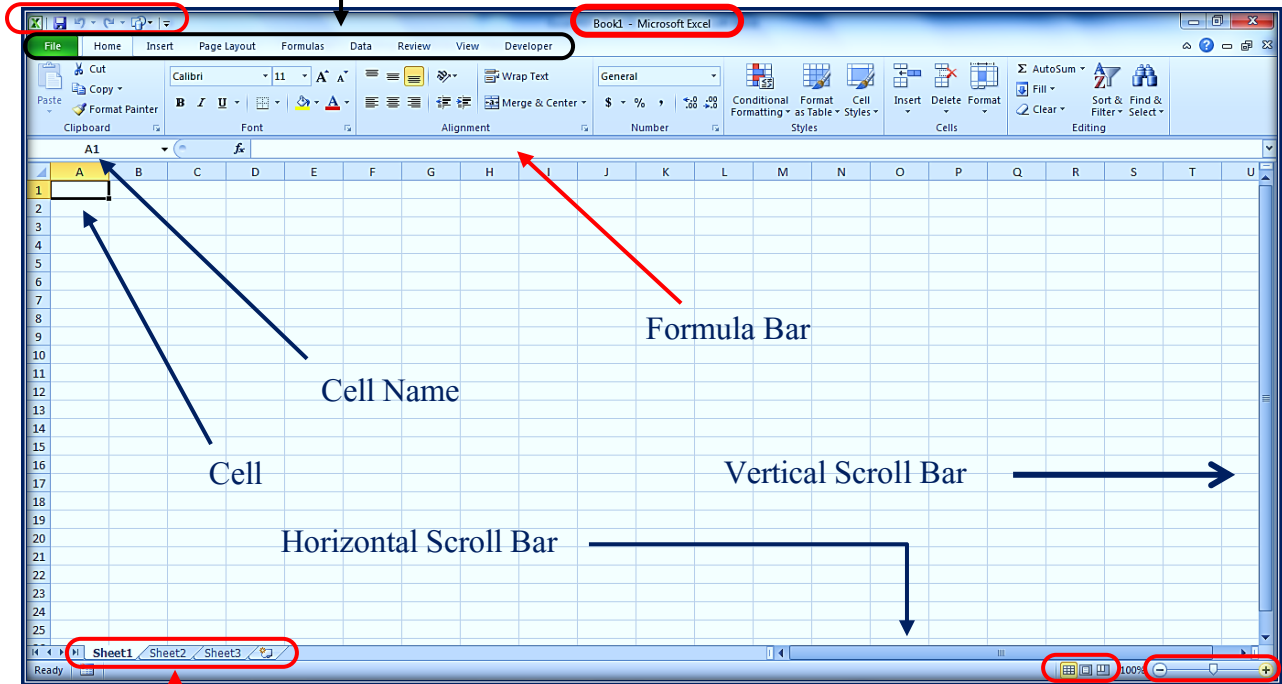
Book1 - Microsoft Excel

File Home Insert Page Layout Formulas Data Review View Developer

Paste
Cut
Copy
Format Painter
Clipboard

Calibri
11
A A
B I U
A
Font

Wrap Text
Merge & Center
Alignment

General
$ % ,
.0 .00
Number

Conditional Formatting
Format as Table
Cell Styles
Styles

Insert
Delete
Format
Cells

Σ AutoSum
Fill
Clear
Sort & Filter
Find & Select
Editing

A1
fx

| | A | B | C | D | E | F | G | H | I | J | K | L | M | N | O | P | Q | R | S | T | U |
|---|---|---|---|---|---|---|---|---|---|---|---|---|---|---|---|---|---|---|---|---|---|
| 1 | | | | | | | | | | | | | | | | | | | | | |
| 2 | | | | | | | | | | | | | | | | | | | | | |
| 3 | | | | | | | | | | | | | | | | | | | | | |
| 4 | | | | | | | | | | | | | | | | | | | | | |
| 5 | | | | | | | | | | | | | | | | | | | | | |
| 6 | | | | | | | | | | | | | | | | | | | | | |
| 7 | | | | | | | | | | | | | | | | | | | | | |
| 8 | | | | | | | | | | | | | | | | | | | | | |
| 9 | | | | | | | | | | | | | | | | | | | | | |
| 10 | | | | | | | | | | | | | | | | | | | | | |
| 11 | | | | | | | | | | | | | | | | | | | | | |
| 12 | | | | | | | | | | | | | | | | | | | | | |
| 13 | | | | | | | | | | | | | | | | | | | | | |
| 14 | | | | | | | | | | | | | | | | | | | | | |
| 15 | | | | | | | | | | | | | | | | | | | | | |
| 16 | | | | | | | | | | | | | | | | | | | | | |
| 17 | | | | | | | | | | | | | | | | | | | | | |
| 18 | | | | | | | | | | | | | | | | | | | | | |
| 19 | | | | | | | | | | | | | | | | | | | | | |
| 20 | | | | | | | | | | | | | | | | | | | | | |
| 21 | | | | | | | | | | | | | | | | | | | | | |
| 22 | | | | | | | | | | | | | | | | | | | | | |
| 23 | | | | | | | | | | | | | | | | | | | | | |
| 24 | | | | | | | | | | | | | | | | | | | | | |
| 25 | | | | | | | | | | | | | | | | | | | | | |

Formula Bar

Cell Name

Cell

Vertical Scroll Bar

Horizontal Scroll Bar

Sheet1 Sheet2 Sheet3

Ready

100%